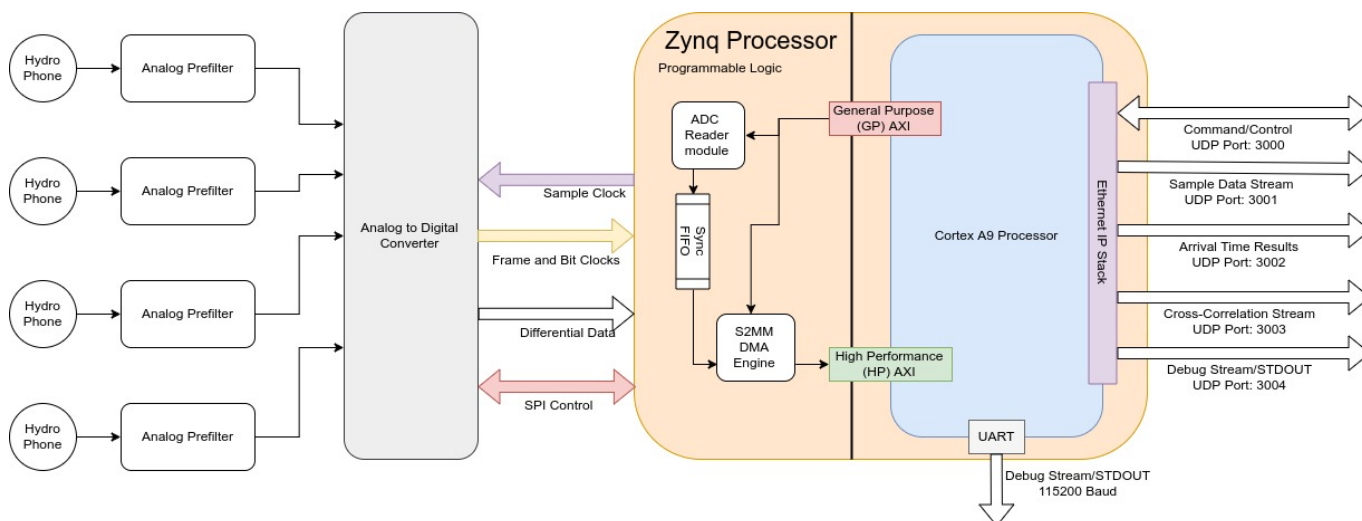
Hydro Phone

Analog Prefilter

Hydro Phone

Analog Prefilter

Hydro Phone

Analog Prefilter

Hydro Phone

Analog Prefilter

Analog to Digital Converter

Sample Clock

Frame and Bit Clocks

Differential Data

SPI Control

Zynq Processor

Programmable Logic

ADC Reader module

Sync FIFO

General Purpose (GP) AXI

S2MM DMA Engine

High Performance (HP) AXI

Cortex A9 Processor

Ethernet IP Stack

UART

Command/Control UDP Port: 3000

Sample Data Stream UDP Port: 3001

Arrival Time Results UDP Port: 3002

Cross-Correlation Stream UDP Port: 3003

Debug Stream/STDOUT UDP Port: 3004

Debug Stream/STDOUT 115200 Baud